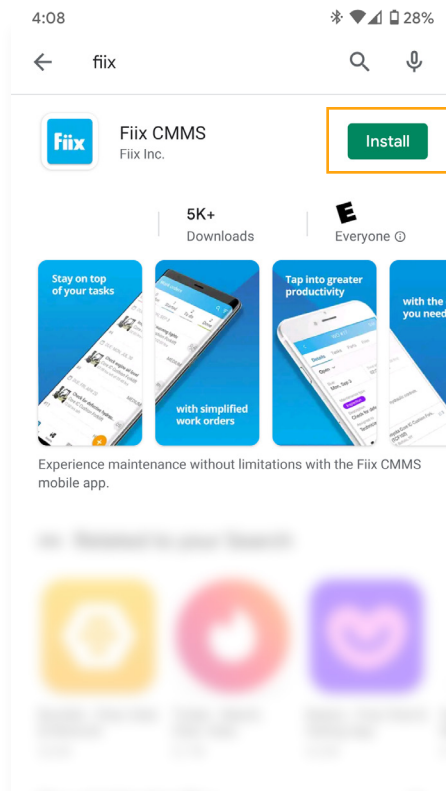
4:08

28%

fiix

Fiix

Fiix CMMS
Fiix Inc.

Install

5K+
Downloads

E
Everyone ⓘ

Stay on top of your tasks

with simplified work orders

Tap into greater productivity

with the you need

Experience maintenance without limitations with the Fiix CMMS mobile app.

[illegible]